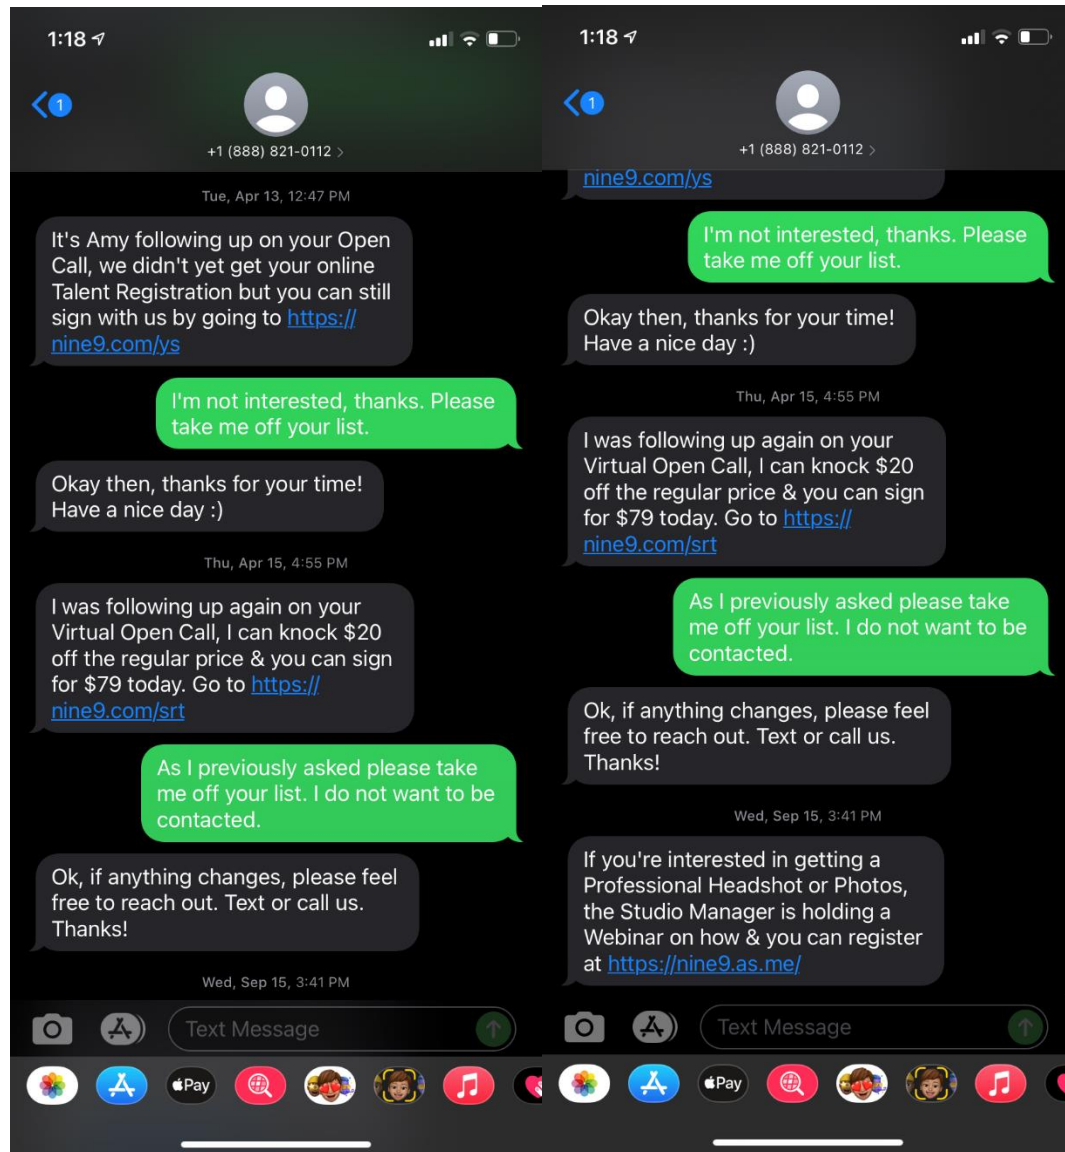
1:18

1

+1 (888) 821-0112 >

Tue, Apr 13, 12:47 PM

It's Amy following up on your Open Call, we didn't yet get your online Talent Registration but you can still sign with us by going to https://nine9.com/ys

I'm not interested, thanks. Please take me off your list.

Okay then, thanks for your time! Have a nice day :)

Thu, Apr 15, 4:55 PM

I was following up again on your Virtual Open Call, I can knock $20 off the regular price & you can sign for $79 today. Go to https://nine9.com/srt

As I previously asked please take me off your list. I do not want to be contacted.

Ok, if anything changes, please feel free to reach out. Text or call us. Thanks!

Wed, Sep 15, 3:41 PM

Text Message

Pay

1:18

1

+1 (888) 821-0112 >

nine9.com/ys

I'm not interested, thanks. Please take me off your list.

Okay then, thanks for your time! Have a nice day :)

Thu, Apr 15, 4:55 PM

I was following up again on your Virtual Open Call, I can knock $20 off the regular price & you can sign for $79 today. Go to https://nine9.com/srt

As I previously asked please take me off your list. I do not want to be contacted.

Ok, if anything changes, please feel free to reach out. Text or call us. Thanks!

Wed, Sep 15, 3:41 PM

If you're interested in getting a Professional Headshot or Photos, the Studio Manager is holding a Webinar on how & you can register at https://nine9.as.me/

Text Message

Pay